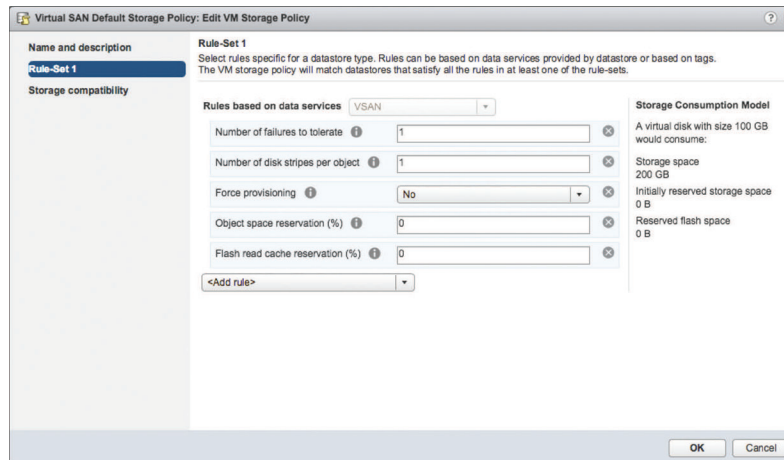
Virtual SAN Default Storage Policy: Edit VM Storage Policy

?

Name and description

Rule-Set 1

Storage compatibility

Rule-Set 1

Select rules specific for a datastore type. Rules can be based on data services provided by datastore or based on tags. The VM storage policy will match datastores that satisfy all the rules in at least one of the rule-sets.

Rules based on data services VSAN

Number of failures to tolerate 1

Number of disk stripes per object 1

Force provisioning No

Object space reservation (%) 0

Flash read cache reservation (%) 0

<Add rule>

Storage Consumption Model

A virtual disk with size 100 GB would consume:

Storage space
200 GB

Initially reserved storage space
0 B

Reserved flash space
0 B

OK

Cancel